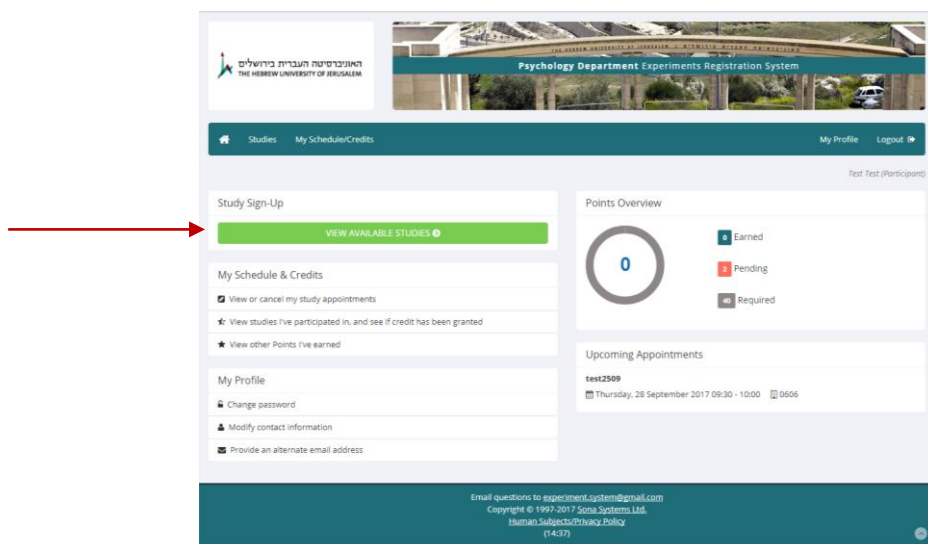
האוניברסיטה העברית בירושלים
THE HEBREW UNIVERSITY OF JERUSALEM

Psychology Department Experiments Registration System

Studies My Schedule/Credits My Profile Logout

Test Test (Participant)

Study Sign-Up

VIEW AVAILABLE STUDIES

My Schedule & Credits

View or cancel my study appointments

View studies I've participated in, and see if credit has been granted

View other Points I've earned

My Profile

Change password

Modify contact information

Provide an alternate email address

Points Overview

0

0 Earned

2 Pending

40 Required

Upcoming Appointments

test2509

Thursday, 28 September 2017 09:30 - 10:00 0606

Email questions to experiment.system@gmail.com
Copyright © 1997-2017 Sona Systems Ltd.
Human Subjects/Privacy Policy
(14:37)